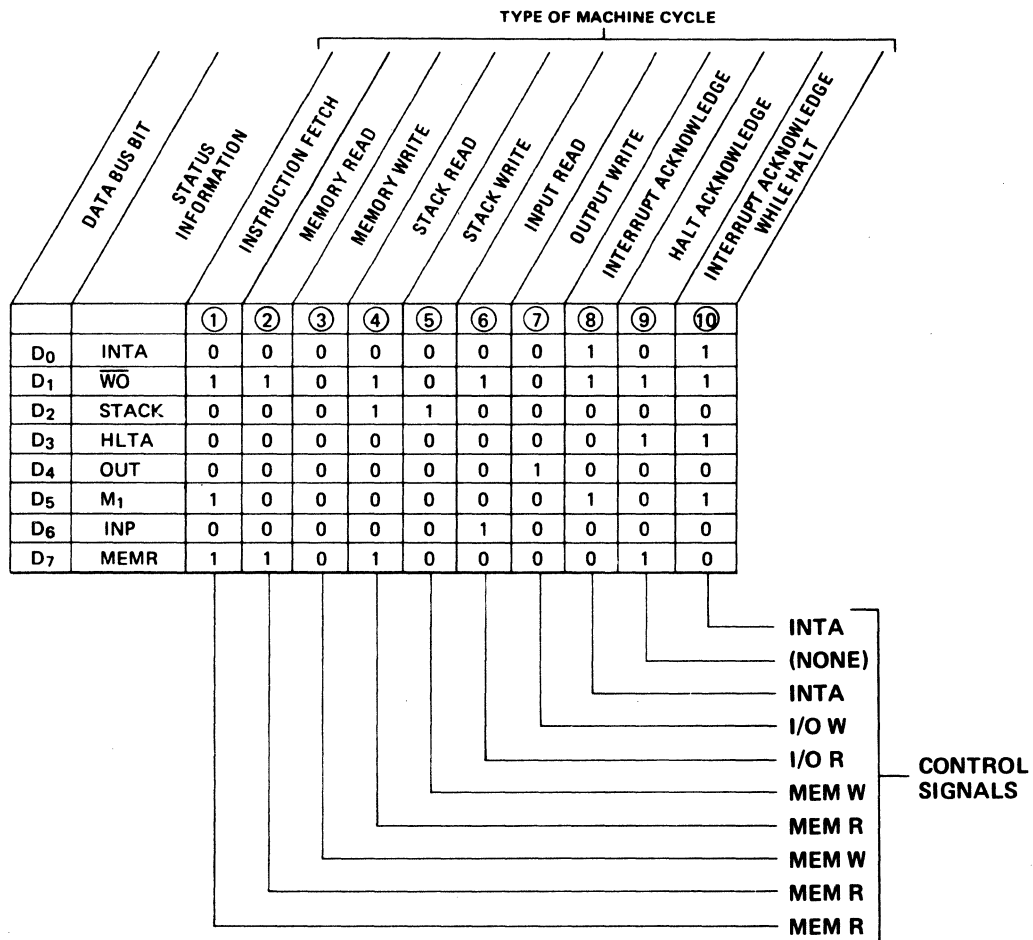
TYPE OF MACHINE CYCLE

| DATA BUS BIT | STATUS INFORMATION | INSTRUCTION FETCH | MEMORY READ | MEMORY WRITE | STACK READ | STACK WRITE | INPUT READ | OUTPUT WRITE | INTERRUPT ACKNOWLEDGE | HALT ACKNOWLEDGE | INTERRUPT ACKNOWLEDGE WHILE HALT |
|---|---|---|---|---|---|---|---|---|---|---|---|
| | | ① | ② | ③ | ④ | ⑤ | ⑥ | ⑦ | ⑧ | ⑨ | ⑩ |
| $D_0$ | INTA | 0 | 0 | 0 | 0 | 0 | 0 | 0 | 1 | 0 | 1 |
| $D_1$ | $\overline{WO}$ | 1 | 1 | 0 | 1 | 0 | 1 | 0 | 1 | 1 | 1 |
| $D_2$ | STACK | 0 | 0 | 0 | 1 | 1 | 0 | 0 | 0 | 0 | 0 |
| $D_3$ | HLTA | 0 | 0 | 0 | 0 | 0 | 0 | 0 | 0 | 1 | 1 |
| $D_4$ | OUT | 0 | 0 | 0 | 0 | 0 | 0 | 1 | 0 | 0 | 0 |
| $D_5$ | $M_1$ | 1 | 0 | 0 | 0 | 0 | 0 | 0 | 1 | 0 | 1 |
| $D_6$ | INP | 0 | 0 | 0 | 0 | 0 | 1 | 0 | 0 | 0 | 0 |
| $D_7$ | MEMR | 1 | 1 | 0 | 1 | 0 | 0 | 0 | 0 | 1 | 0 |

INTA
(NONE)
INTA
I/O W
I/O R
MEM W
MEM R
MEM W
MEM R
MEM R

CONTROL SIGNALS